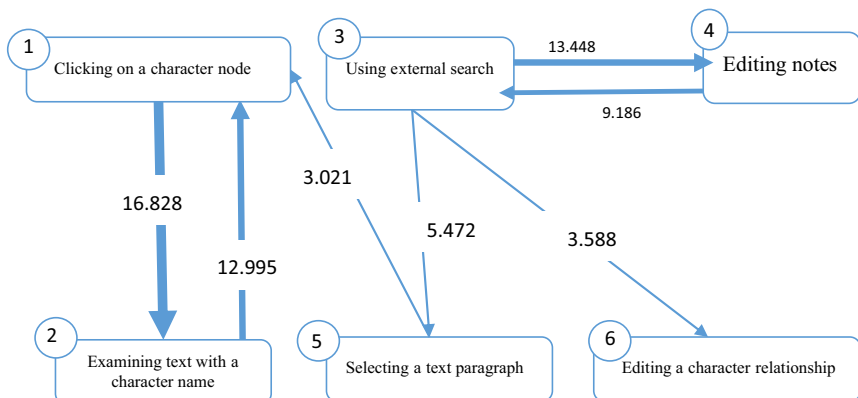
1
Clicking on a character node

3
Using external search

13.448

4
Editing notes

9.186

16.828

3.021

12.995

5.472

3.588

2
Examining text with a character name

5
Selecting a text paragraph

6
Editing a character relationship